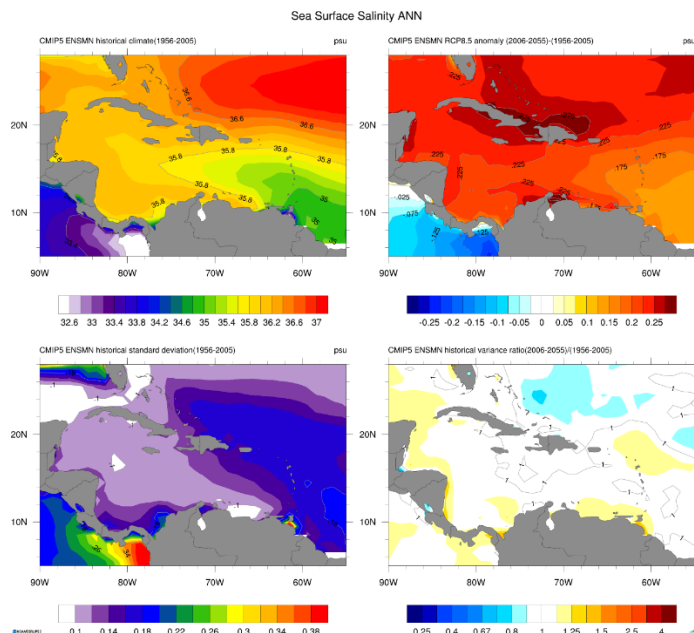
Sea Surface Salinity ANN

CMIP5 ENSMN historical climate(1956-2005)
psu

36.6
36.6
36.6
35.8
35.8
35.8
35.8
35.8
35.8
35
35
33.8

20N
10N
90W
80W
70W
60W

32.6 33 33.4 33.8 34.2 34.6 35 35.4 35.8 36.2 36.6 37

CMIP5 ENSMN RCP8.5 anomaly (2006-2055)-(1956-2005)
psu

.225
.225
.225
.225
.225
.225
.175
.175
.025
.075
.125
.125

20N
10N
90W
80W
70W
60W

-0.25 -0.2 -0.15 -0.1 -0.05 0 0.05 0.1 0.15 0.2 0.25

CMIP5 ENSMN historical standard deviation(1956-2005)
psu

20N
10N
90W
80W
70W
60W

0.1 0.14 0.18 0.22 0.26 0.3 0.34 0.38

CMIP5 ENSMN historical variance ratio(2006-2055)/(1956-2005)

1
1
1
1
1

20N
10N
90W
80W
70W
60W

0.25 0.4 0.67 0.8 1 1.25 1.5 2.5 4